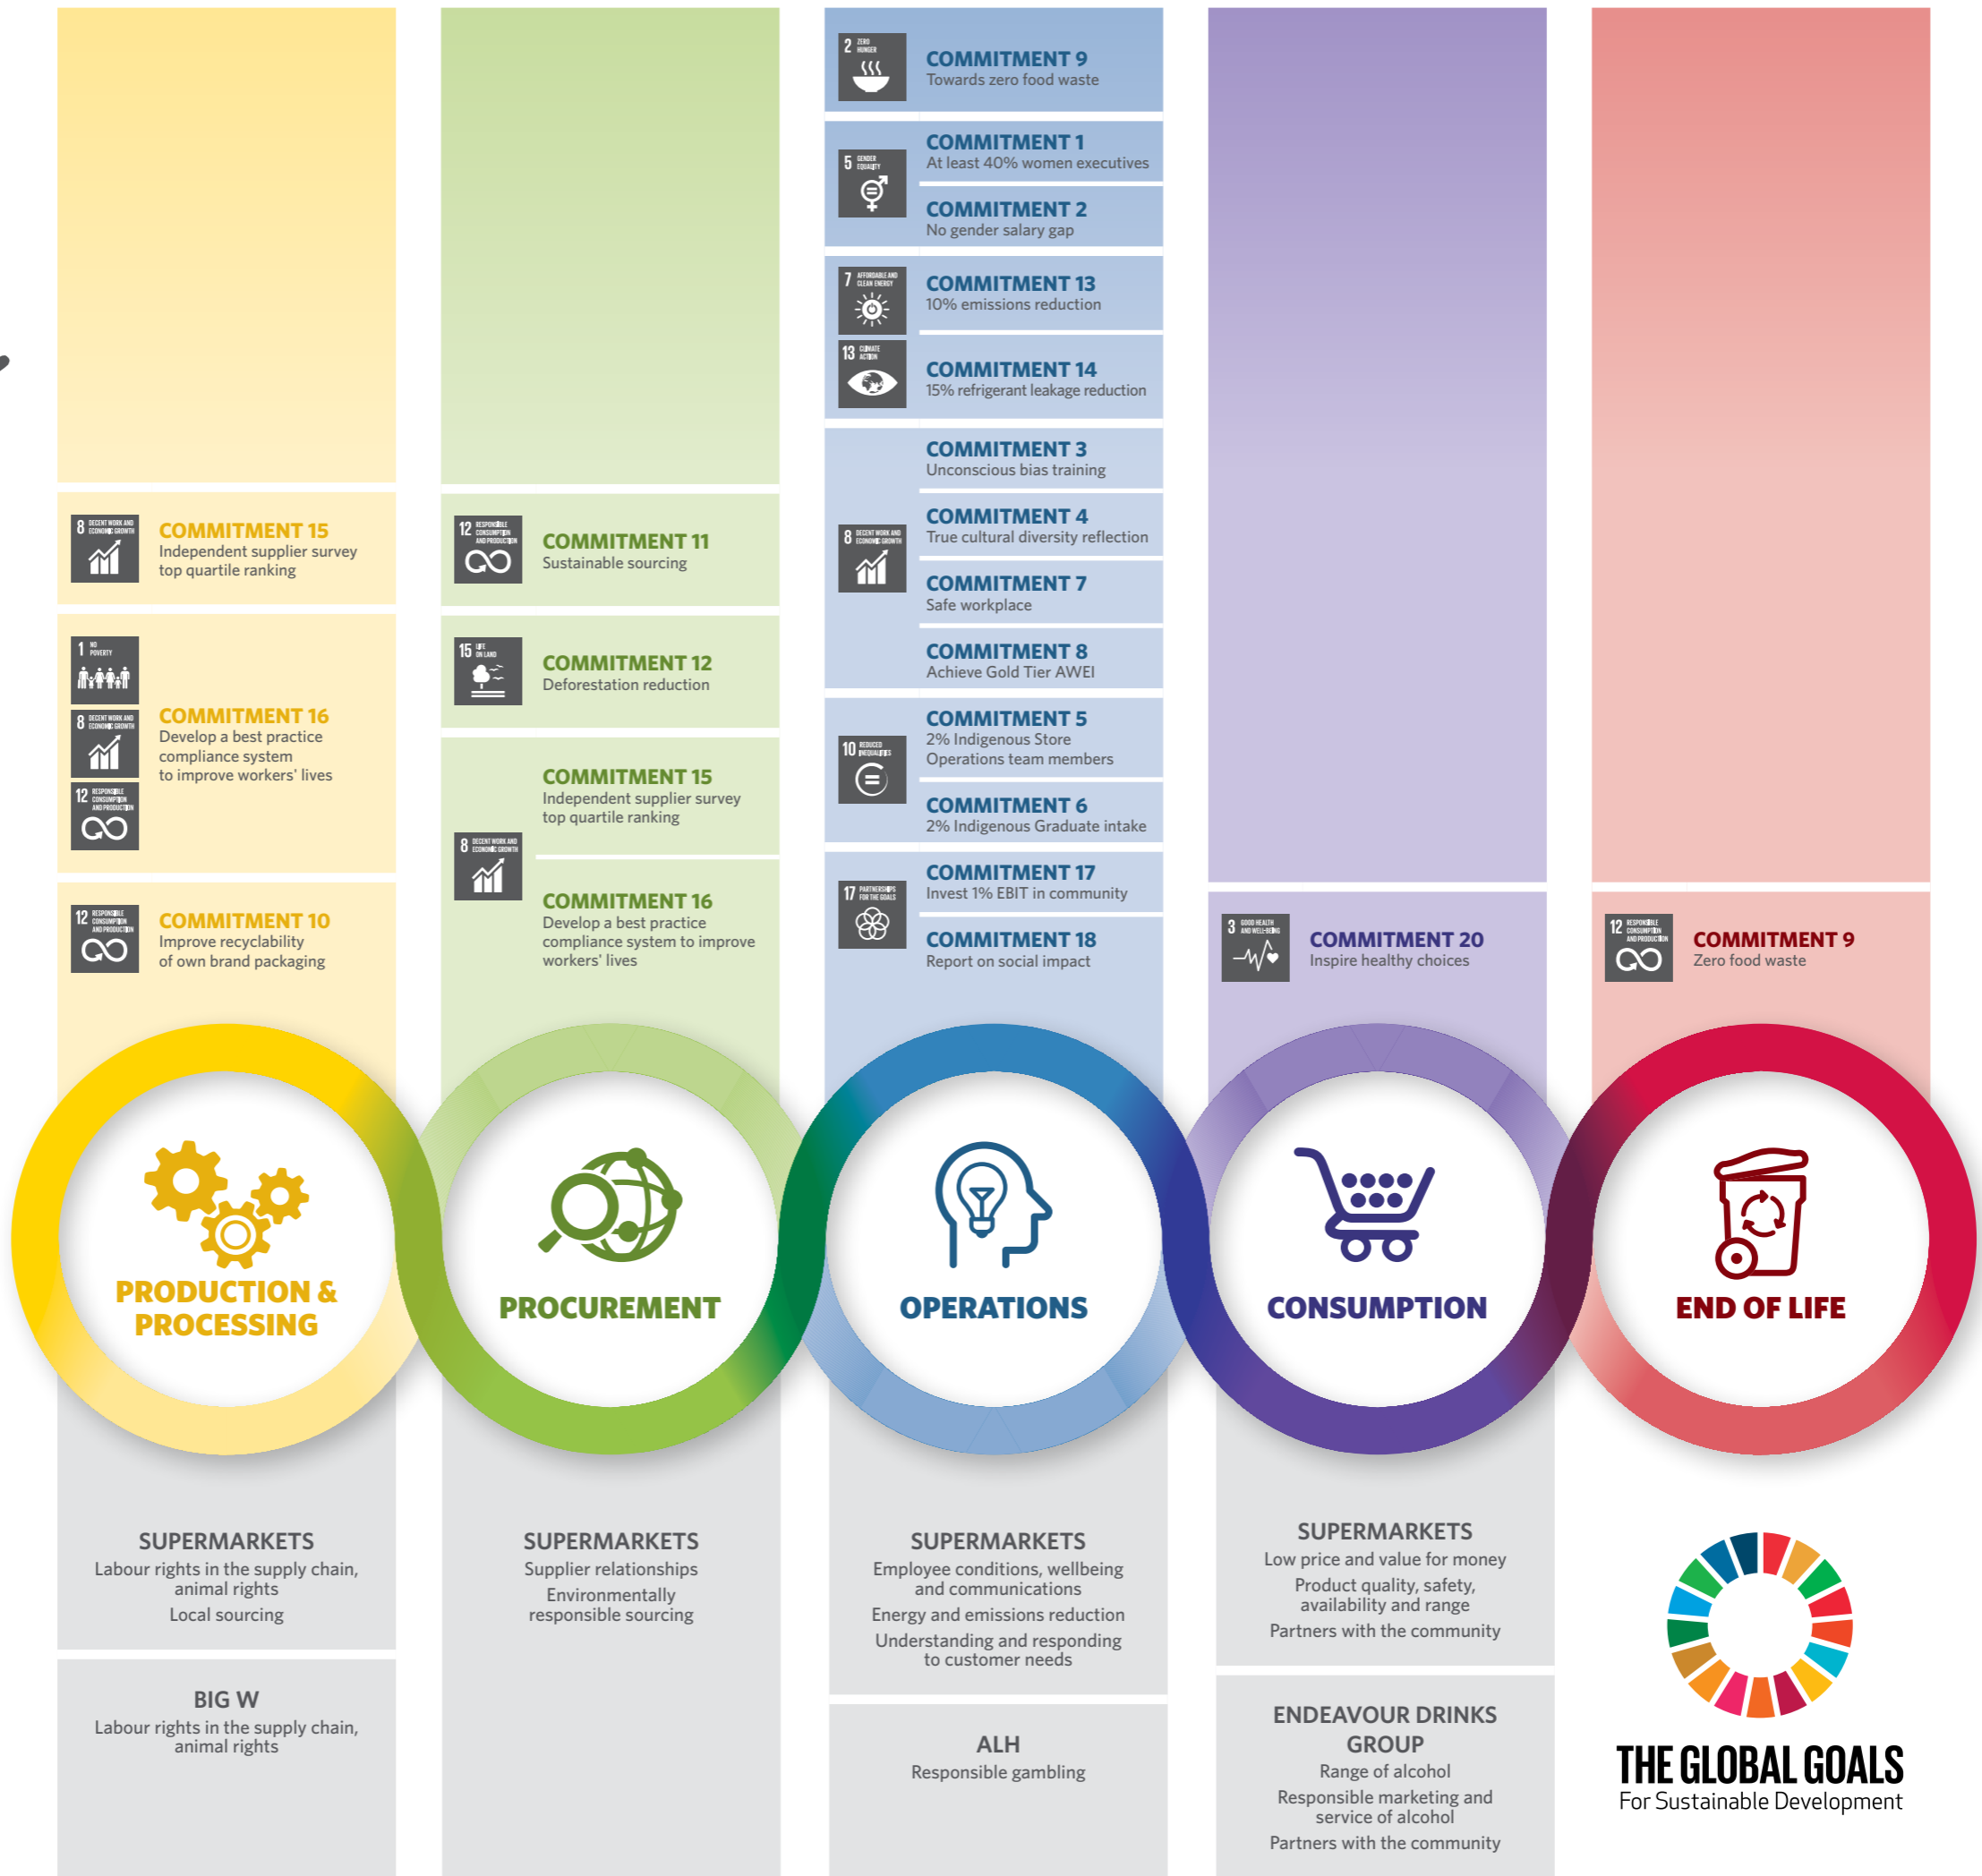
8 DECENT WORK AND ECONOMIC GROWTH
COMMITMENT 15
Independent supplier survey top quartile ranking

1 NO POVERTY
8 DECENT WORK AND ECONOMIC GROWTH
12 RESPONSIBLE CONSUMPTION AND PRODUCTION
COMMITMENT 16
Develop a best practice compliance system to improve workers' lives

12 RESPONSIBLE CONSUMPTION AND PRODUCTION
COMMITMENT 10
Improve recyclability of own brand packaging

PRODUCTION & PROCESSING

SUPERMARKETS
Labour rights in the supply chain, animal rights
Local sourcing

BIG W
Labour rights in the supply chain, animal rights

12 RESPONSIBLE CONSUMPTION AND PRODUCTION
COMMITMENT 11
Sustainable sourcing

15 LIFE ON LAND
COMMITMENT 12
Deforestation reduction

8 DECENT WORK AND ECONOMIC GROWTH
COMMITMENT 15
Independent supplier survey top quartile ranking

COMMITMENT 16
Develop a best practice compliance system to improve workers' lives

PROCUREMENT

SUPERMARKETS
Supplier relationships
Environmentally responsible sourcing

2 ZERO HUNGER
COMMITMENT 9
Towards zero food waste

5 GENDER EQUALITY
COMMITMENT 1
At least 40% women executives
COMMITMENT 2
No gender salary gap

7 AFFORDABLE AND CLEAN ENERGY
COMMITMENT 13
10% emissions reduction
13 CLIMATE ACTION
COMMITMENT 14
15% refrigerant leakage reduction

8 DECENT WORK AND ECONOMIC GROWTH
COMMITMENT 3
Unconscious bias training
COMMITMENT 4
True cultural diversity reflection
COMMITMENT 7
Safe workplace
COMMITMENT 8
Achieve Gold Tier AWEI

10 REDUCED INEQUALITIES
COMMITMENT 5
2% Indigenous Store Operations team members
COMMITMENT 6
2% Indigenous Graduate intake

17 PARTNERSHIPS FOR THE GOALS
COMMITMENT 17
Invest 1% EBIT in community
COMMITMENT 18
Report on social impact

OPERATIONS

SUPERMARKETS
Employee conditions, wellbeing and communications
Energy and emissions reduction
Understanding and responding to customer needs

ALH
Responsible gambling

3 GOOD HEALTH AND WELL-BEING
COMMITMENT 20
Inspire healthy choices

CONSUMPTION

SUPERMARKETS
Low price and value for money
Product quality, safety, availability and range
Partners with the community

ENDEAVOUR DRINKS GROUP
Range of alcohol
Responsible marketing and service of alcohol
Partners with the community

12 RESPONSIBLE CONSUMPTION AND PRODUCTION
COMMITMENT 9
Zero food waste

END OF LIFE

THE GLOBAL GOALS
For Sustainable Development